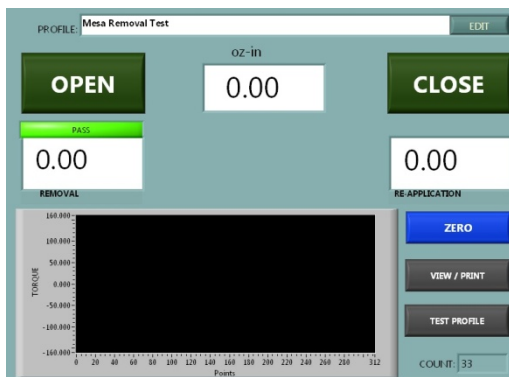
PROFILE: Mesa Removal Test
EDIT

oz-in
OPEN
0.00
CLOSE

PASS
0.00
REMOVAL

0.00
RE-APPLICATION

160.000
100.000
50.000
0.000
-50.000
-100.000
-160.000
TORQUE
0 20 40 60 80 100 120 140 160 180 200 220 240 260 280 312
Points

ZERO
VIEW / PRINT
TEST PROFILE
COUNT: 33